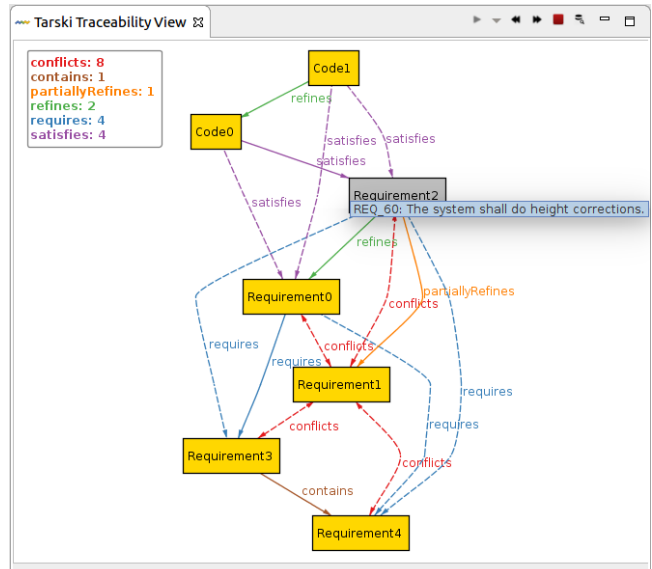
Tarski Traceability View

conflicts: 8
contains: 1
partiallyRefines: 1
refines: 2
requires: 4
satisfies: 4

Code1

refines

Code0

satisfies

satisfies

satisfies

satisfies

Requirement2

REQ_60: The system shall do height corrections.

refines

Requirement0

partiallyRefines

conflicts

requires

conflicts

requires

Requirement1

requires

requires

conflicts

Requirement3

conflicts

contains

Requirement4